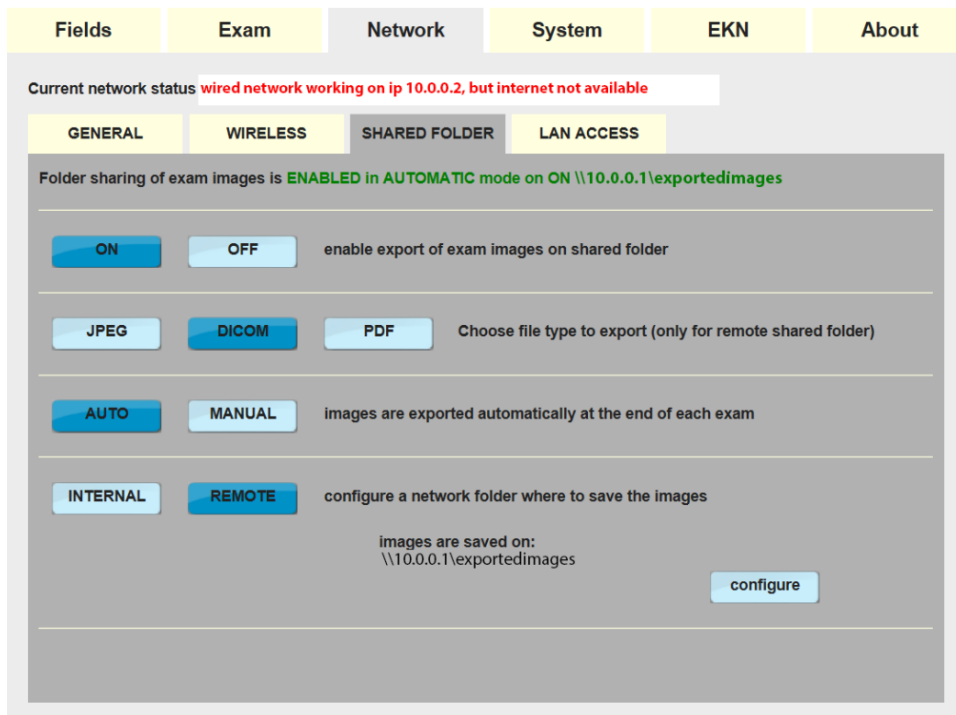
Fields | Exam | Network | System | EKN | About

Current network status wired network working on ip 10.0.0.2, but internet not available

GENERAL | WIRELESS | SHARED FOLDER | LAN ACCESS

Folder sharing of exam images is ENABLED in AUTOMATIC mode on ON \\10.0.0.1\exportedimages

ON OFF enable export of exam images on shared folder

JPEG DICOM PDF Choose file type to export (only for remote shared folder)

AUTO MANUAL images are exported automatically at the end of each exam

INTERNAL REMOTE configure a network folder where to save the images

images are saved on:
\\10.0.0.1\exportedimages

configure